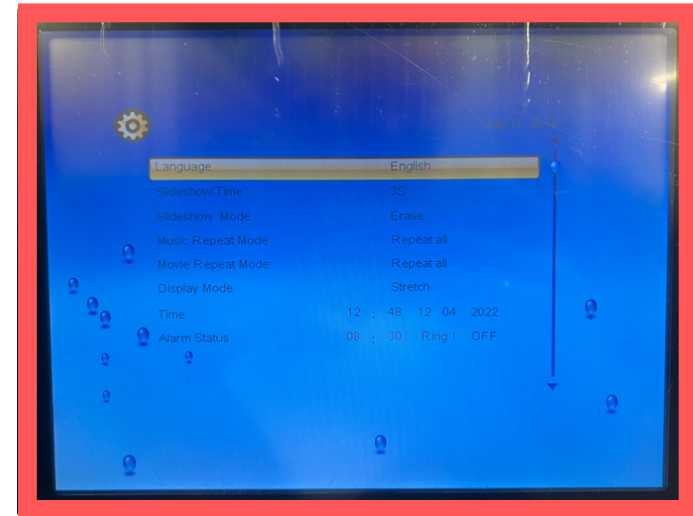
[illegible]

| | |
|---|---|
| Language | English |
| Slideshow Time | 3S |
| Slideshow Mode | Erase |
| Music Repeat Mode | Repeat all |
| Movie Repeat Mode | Repeat all |
| Display Mode | Stretch |
| Time | 12 : 48 12 04 2022 |
| Alarm Status | 08 : 30 Ring 1 OFF |